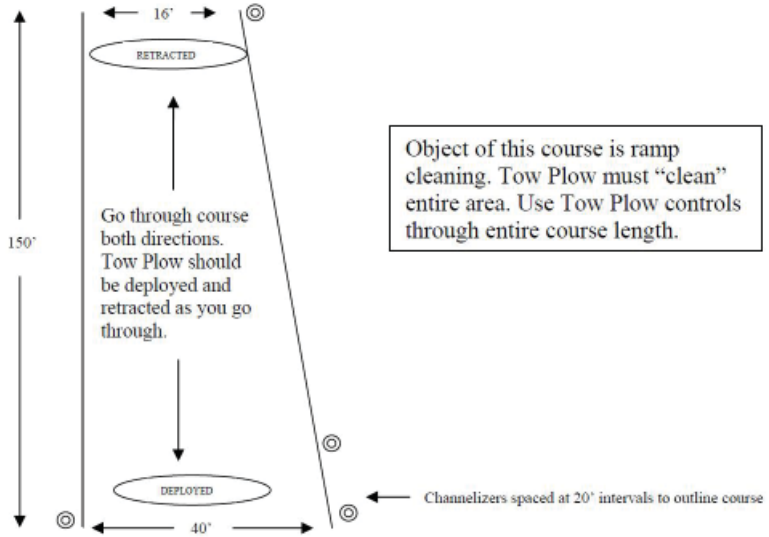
16'

RETRACTED

150'

Go through course both directions. Tow Plow should be deployed and retracted as you go through.

Object of this course is ramp cleaning. Tow Plow must "clean" entire area. Use Tow Plow controls through entire course length.

DEPLOYED

40'

Channelizers spaced at 20' intervals to outline course